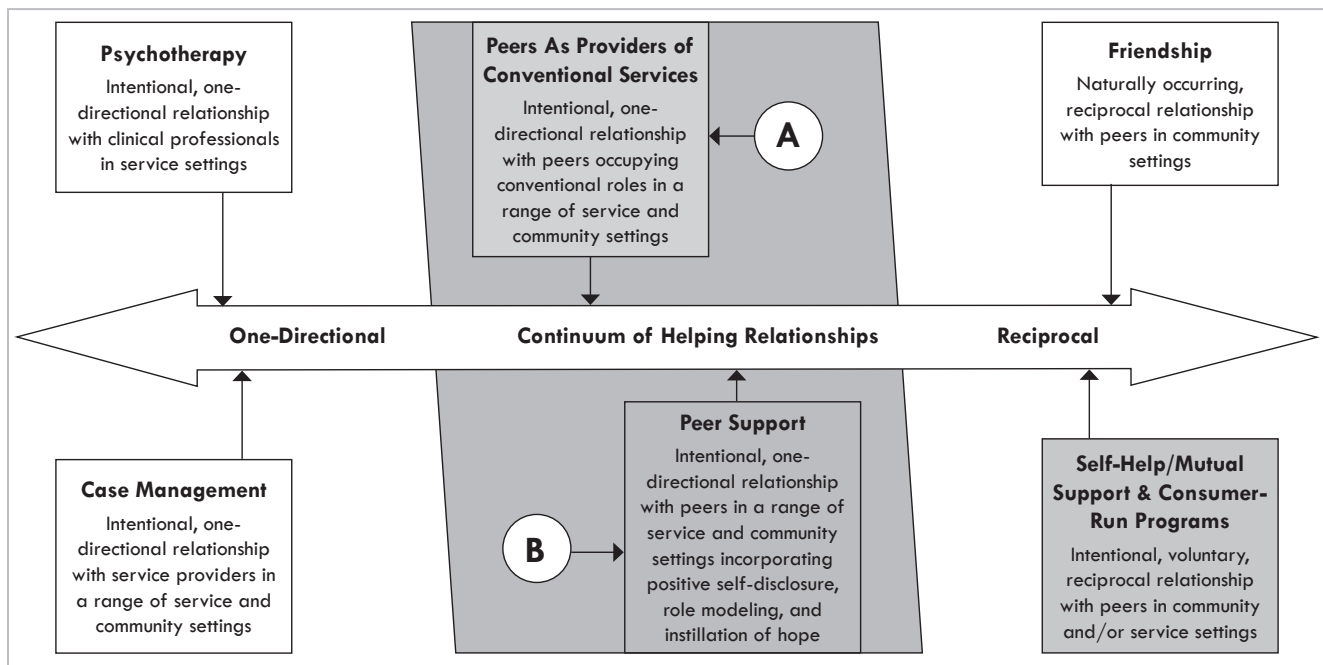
**Psychotherapy**
Intentional, one-directional relationship with clinical professionals in service settings

**Peers As Providers of Conventional Services**
Intentional, one-directional relationship with peers occupying conventional roles in a range of service and community settings

A

**Friendship**
Naturally occurring, reciprocal relationship with peers in community settings

**One-Directional**

**Continuum of Helping Relationships**

**Reciprocal**

**Case Management**
Intentional, one-directional relationship with service providers in a range of service and community settings

B

**Peer Support**
Intentional, one-directional relationship with peers in a range of service and community settings incorporating positive self-disclosure, role modeling, and instillation of hope

**Self-Help/Mutual Support & Consumer-Run Programs**
Intentional, voluntary, reciprocal relationship with peers in community and/or service settings